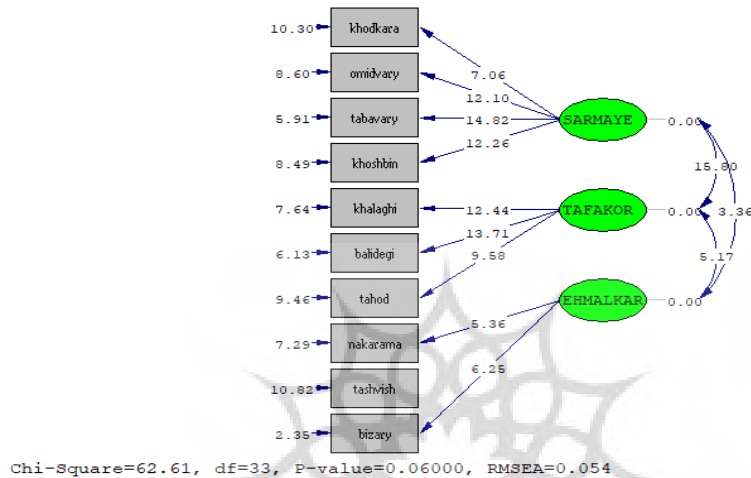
10.30 khodkara
8.60 omidvary
5.91 tabavary
8.49 khoshbin
7.64 khalaghi
6.13 balidegi
9.46 tahod
7.29 nakarama
10.82 tashvish
2.35 bizary

7.06
12.10
14.82
12.26
12.44
13.71
9.58
5.36
6.25

SARMAYE 0.00
TAFAKOR 0.00
EHMALKAR 0.00

15.80
3.36
5.17

Chi-Square=62.61, df=33, P-value=0.06000, RMSEA=0.054